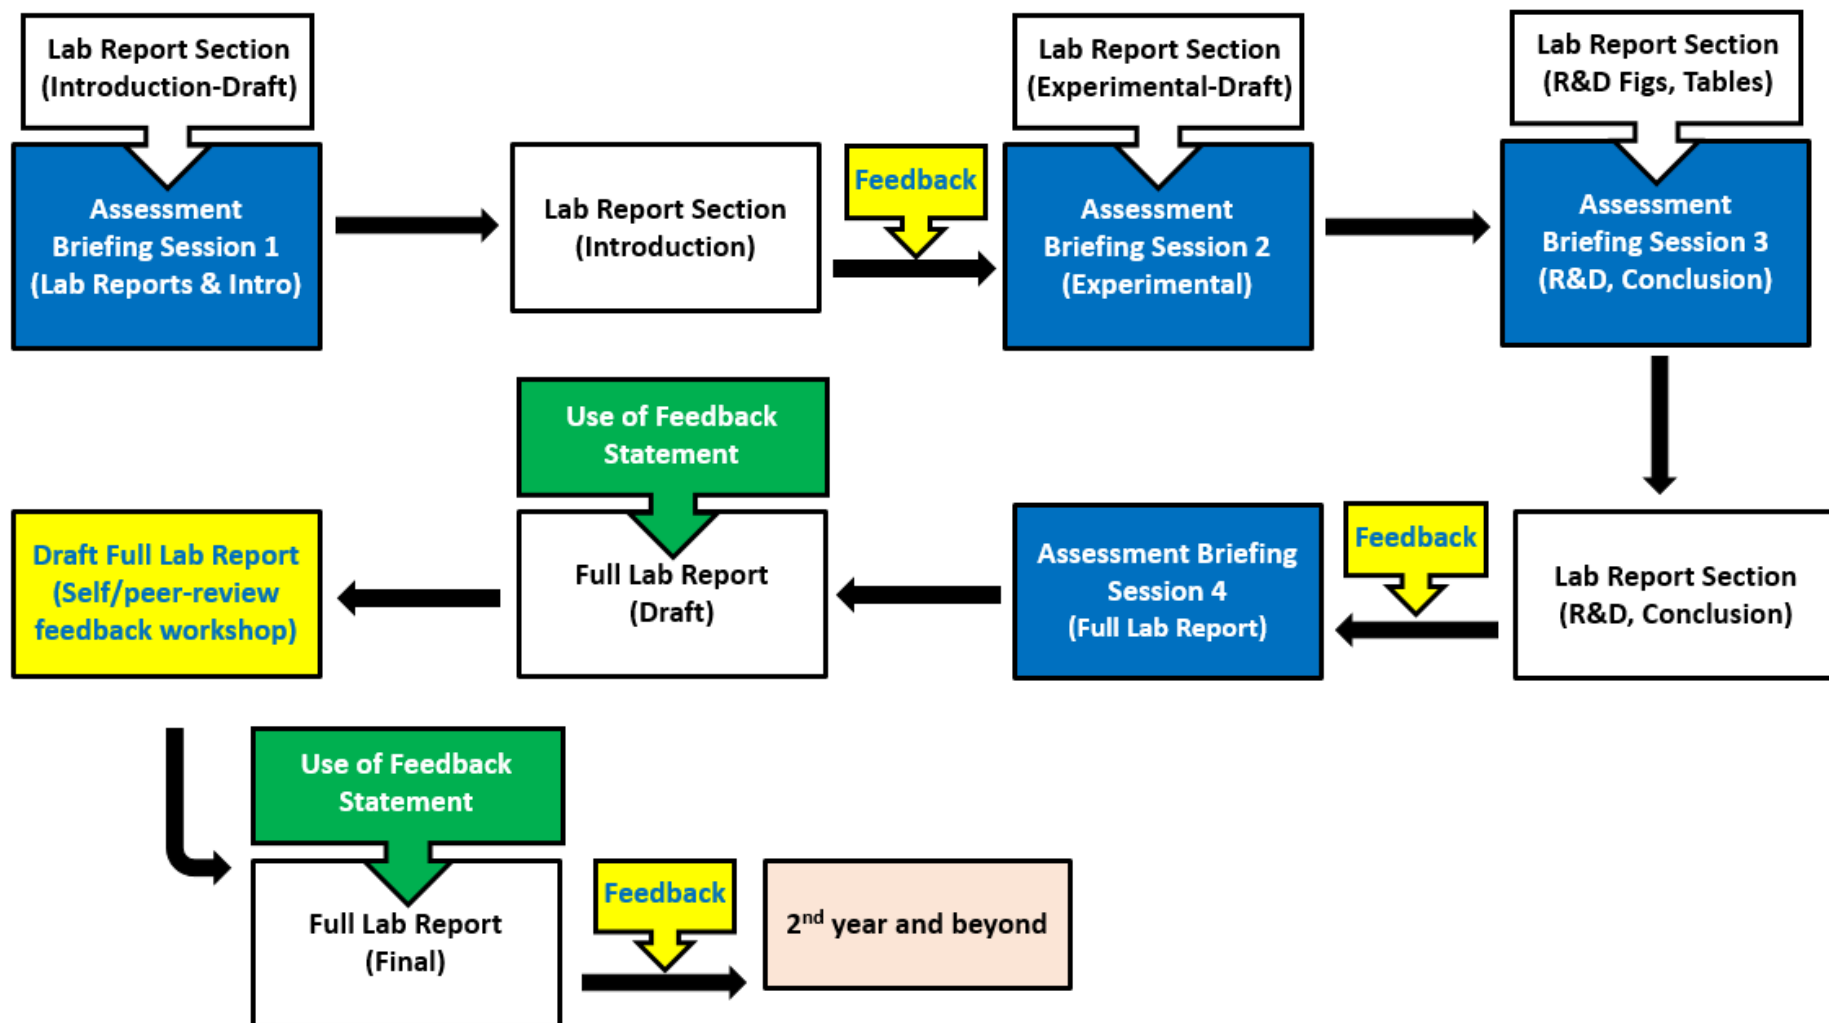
Lab Report Section (Introduction-Draft)

Assessment Briefing Session 1 (Lab Reports & Intro)

Lab Report Section (Introduction)

Feedback

Lab Report Section (Experimental-Draft)

Assessment Briefing Session 2 (Experimental)

Lab Report Section (R&D Figs, Tables)

Assessment Briefing Session 3 (R&D, Conclusion)

Lab Report Section (R&D, Conclusion)

Feedback

Assessment Briefing Session 4 (Full Lab Report)

Use of Feedback Statement

Full Lab Report (Draft)

Draft Full Lab Report (Self/peer-review feedback workshop)

Use of Feedback Statement

Full Lab Report (Final)

Feedback

2$^{nd}$ year and beyond